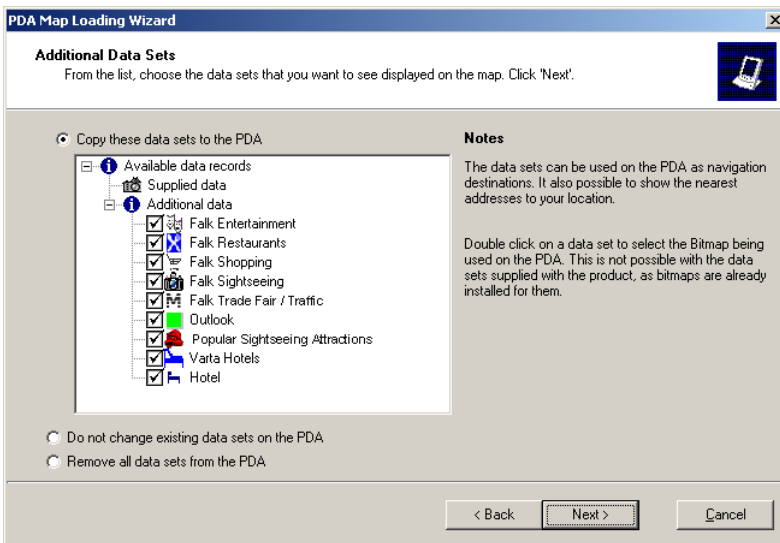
PDA Map Loading Wizard

Additional Data Sets
From the list, choose the data sets that you want to see displayed on the map. Click 'Next'.

Copy these data sets to the PDA

Available data records
Supplied data
Additional data
Falk Entertainment
Falk Restaurants
Falk Shopping
Falk Sightseeing
Falk Trade Fair / Traffic
Outlook
Popular Sightseeing Attractions
Varta Hotels
Hotel

Notes

The data sets can be used on the PDA as navigation destinations. It also possible to show the nearest addresses to your location.

Double click on a data set to select the Bitmap being used on the PDA. This is not possible with the data sets supplied with the product, as bitmaps are already installed for them.

Do not change existing data sets on the PDA
Remove all data sets from the PDA

< Back
Next >
Cancel